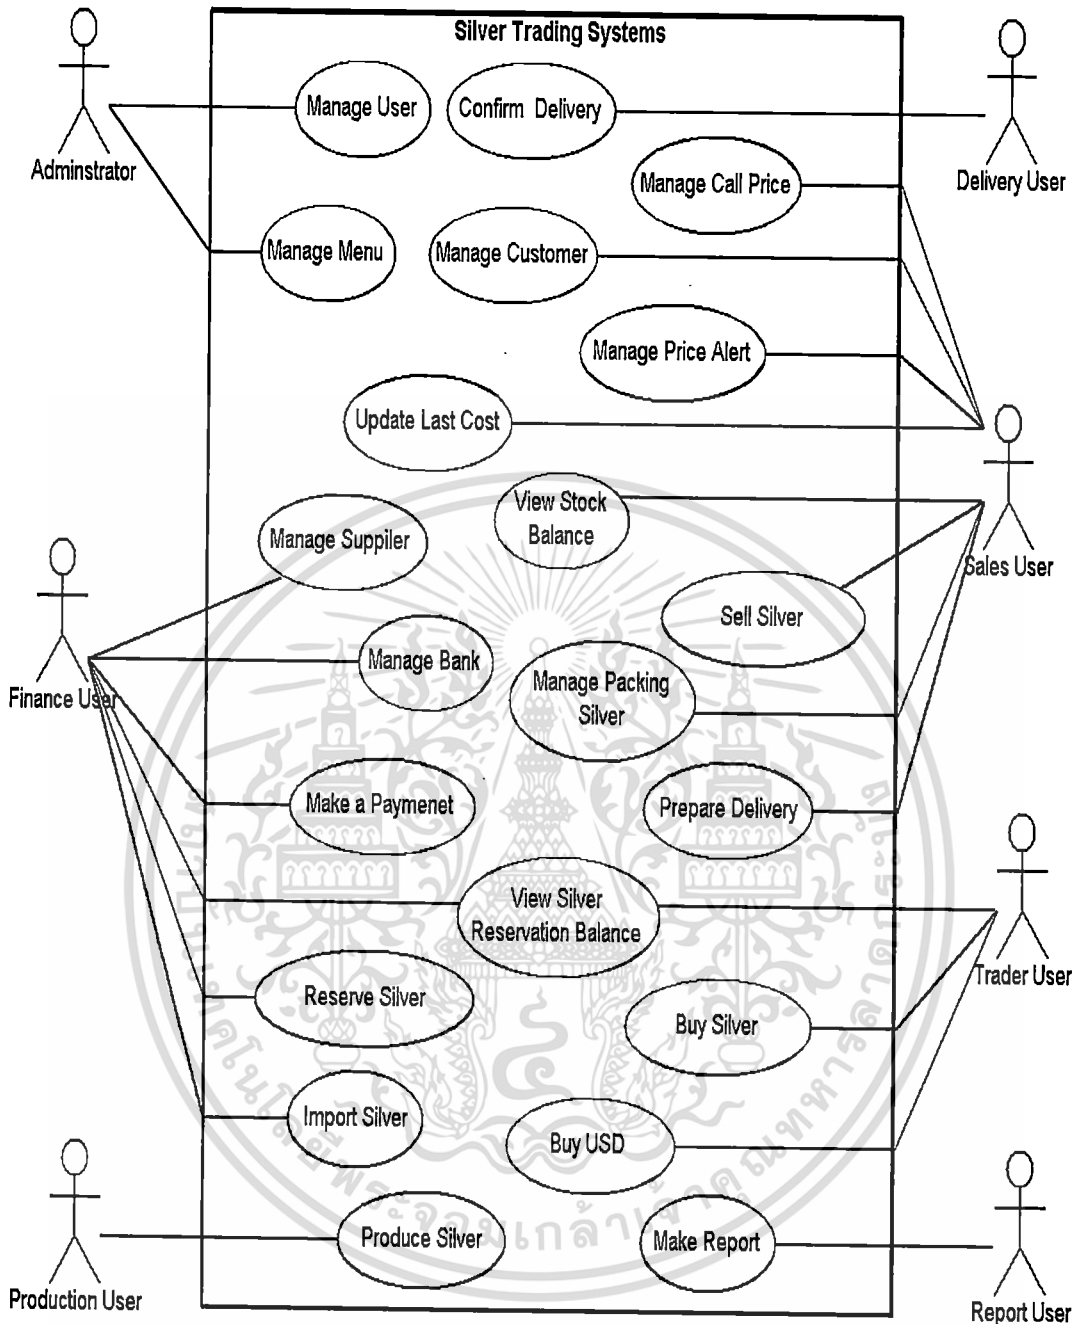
Silver Trading Systems

Adminstrator

Manage User

Confirm Delivery

Delivery User

Manage Call Price

Manage Menu

Manage Customer

Manage Price Alert

Update Last Cost

View Stock Balance

Manage Suppiler

Sales User

Finance User

Sell Silver

Manage Bank

Manage Packing Silver

Make a Paymenet

Prepare Delivery

View Silver Reservation Balance

Trader User

Reserve Silver

Buy Silver

Import Silver

Buy USD

Production User

Produce Silver

Make Report

Report User